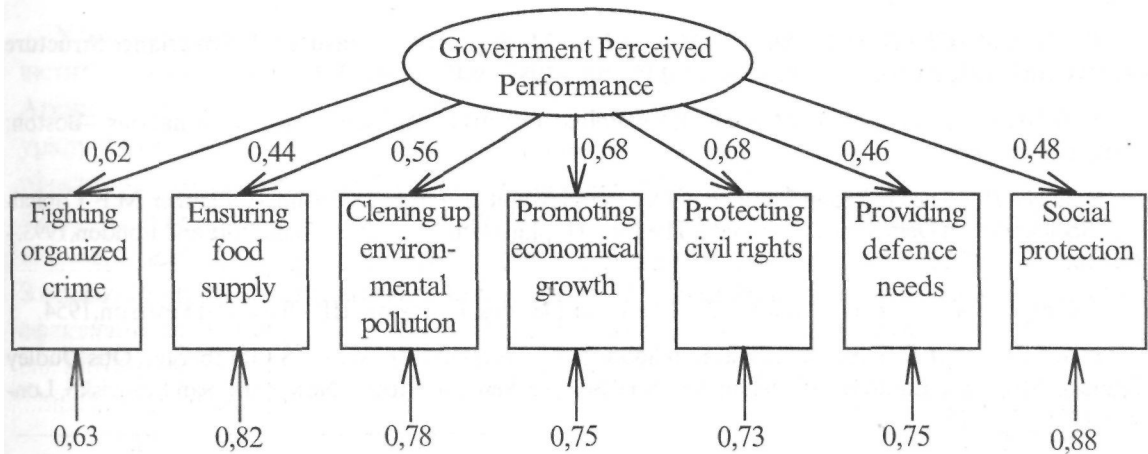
Government Perceived Performance

0,62
0,44
0,56
0,68
0,68
0,46
0,48

Fighting organized crime

Ensuring food supply

Clening up environmental pollution

Promoting economical growth

Protecting civil rights

Providing defence needs

Social protection

0,63
0,82
0,78
0,75
0,73
0,75
0,88